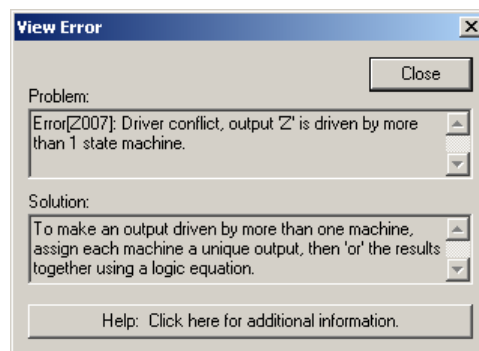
View Error

Close

Problem:

Error[Z007]: Driver conflict, output 'Z' is driven by more than 1 state machine.

Solution:

To make an output driven by more than one machine, assign each machine a unique output, then 'or' the results together using a logic equation.

Help: Click here for additional information.